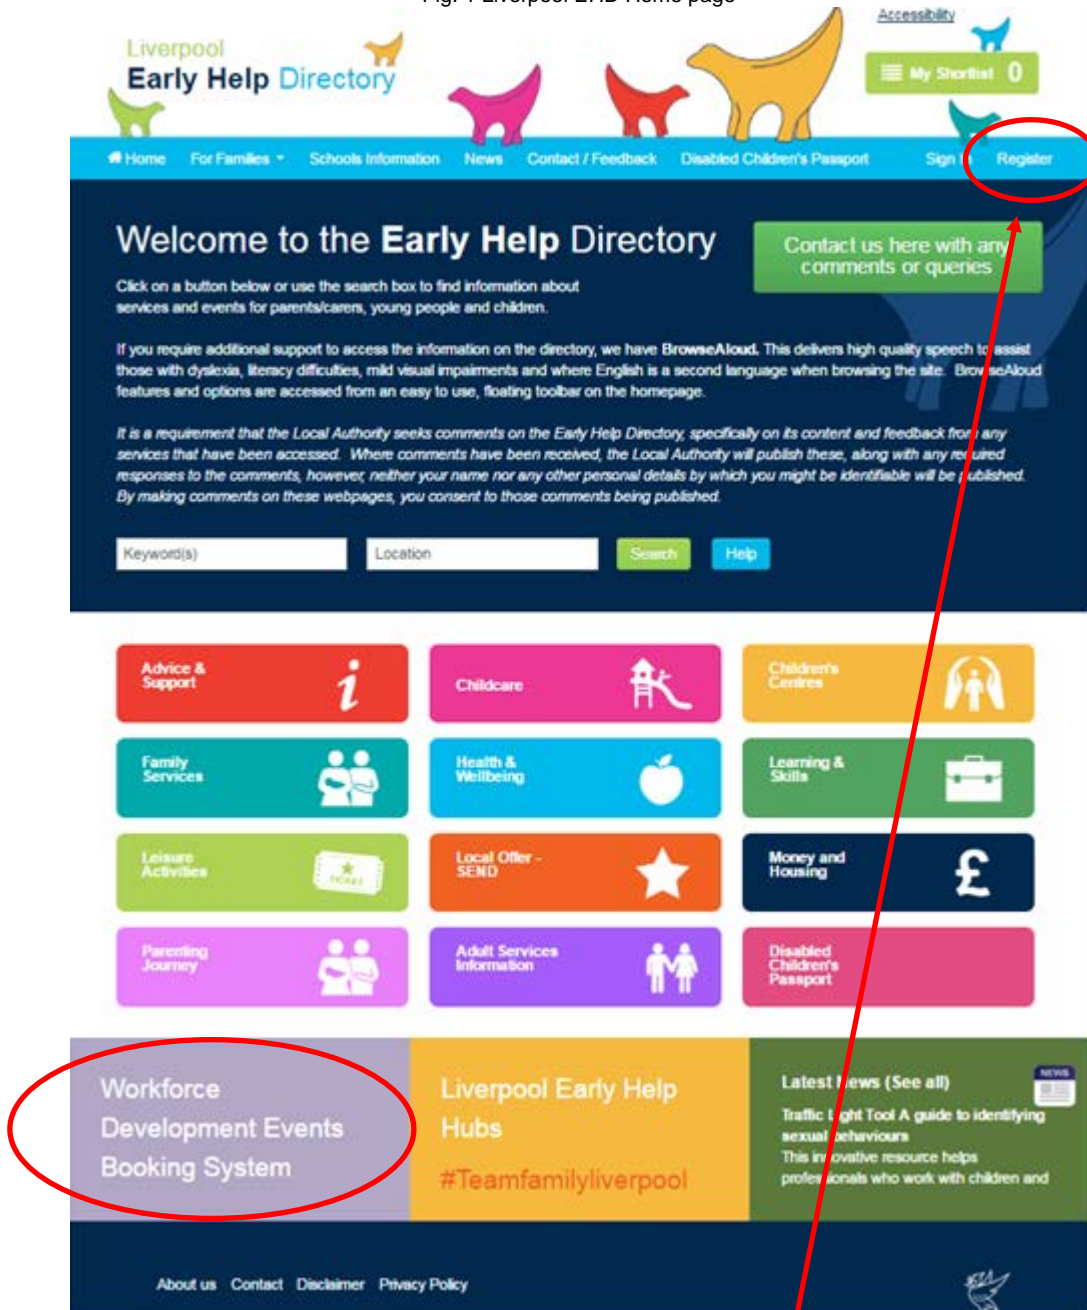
Fig. 1 Liverpool EHD Home page

Accessibility

Liverpool
Early Help Directory

My Shortlist 0

Home For Families Schools Information News Contact / Feedback Disabled Children's Passport Sign In Register

Welcome to the Early Help Directory

Contact us here with any comments or queries

Click on a button below or use the search box to find information about services and events for parents/carers, young people and children.

If you require additional support to access the information on the directory, we have BrowseAloud. This delivers high quality speech to assist those with dyslexia, literacy difficulties, mild visual impairments and where English is a second language when browsing the site. BrowseAloud features and options are accessed from an easy to use, floating toolbar on the homepage.

It is a requirement that the Local Authority seeks comments on the Early Help Directory, specifically on its content and feedback from any services that have been accessed. Where comments have been received, the Local Authority will publish these, along with any required responses to the comments, however, neither your name nor any other personal details by which you might be identifiable will be published. By making comments on these webpages, you consent to those comments being published.

Keyword(s) Location Search Help

Advice & Support
Childcare
Children's Centres
Family Services
Health & Wellbeing
Learning & Skills
Leisure Activities
Local Offer - SEND
Money and Housing
Parenting Journey
Adult Services Information
Disabled Children's Passport

Workforce Development Events Booking System

Liverpool Early Help Hubs
#Teamfamilyliverpool

Latest News (See all)
Traffic Light Tool A guide to identifying sexual behaviours
This innovative resource helps professionals who work with children and

About us Contact Disclaimer Privacy Policy